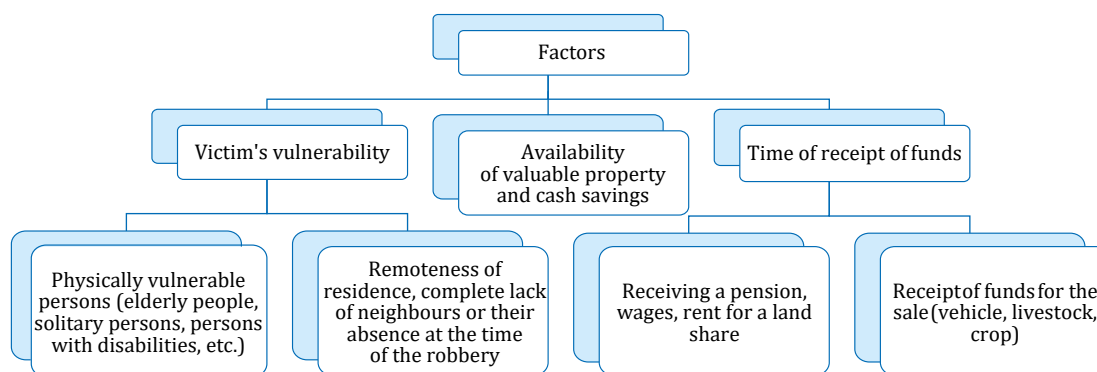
Factors

Victim's vulnerability

Availability of valuable property and cash savings

Time of receipt of funds

Physically vulnerable persons (elderly people, solitary persons, persons with disabilities, etc.)

Remoteness of residence, complete lack of neighbours or their absence at the time of the robbery

Receiving a pension, wages, rent for a land share

Receipt of funds for the sale (vehicle, livestock, crop)